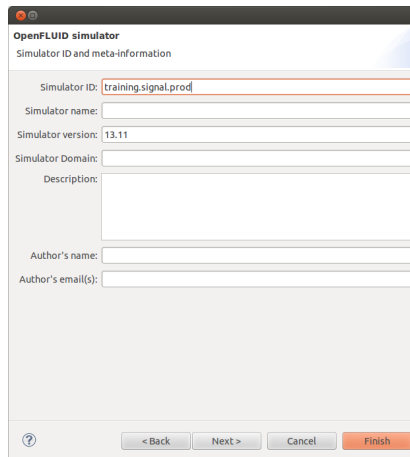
OpenFLUID simulator
Simulator ID and meta-information

Simulator ID: training.signal.prod
Simulator name:
Simulator version: 13.11
Simulator Domain:
Description:
Author's name:
Author's email(s):

?
< Back
Next >
Cancel
Finish